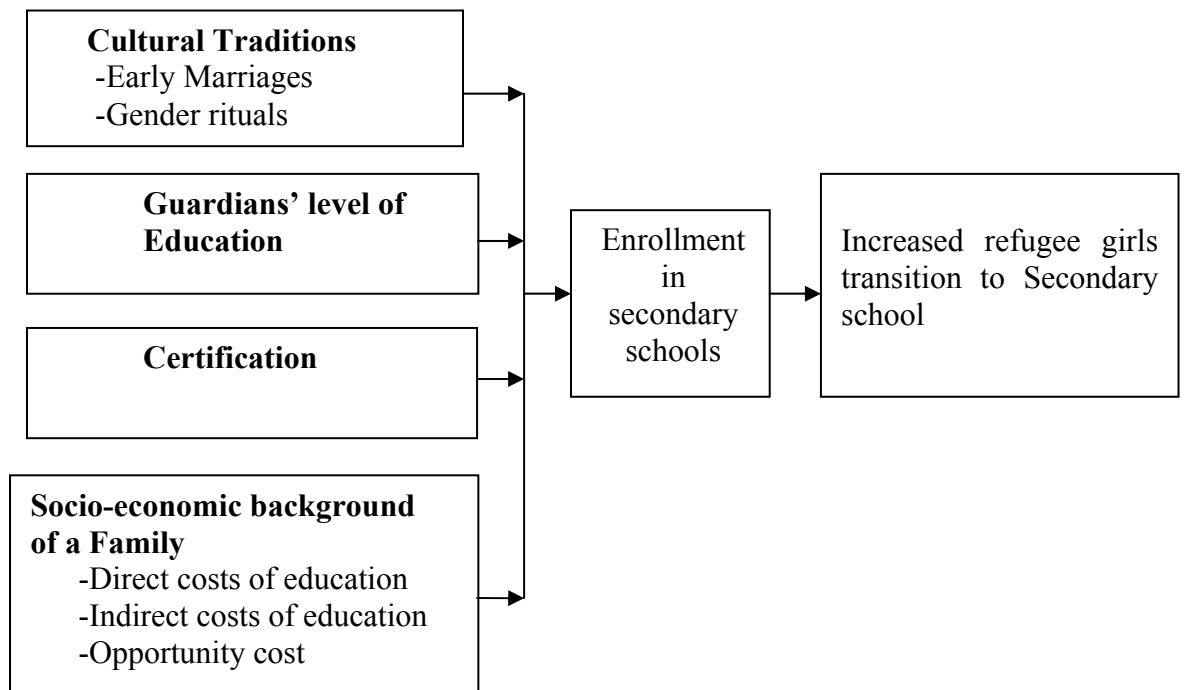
Cultural Traditions
-Early Marriages
-Gender rituals

Guardians' level of Education

Certification

Socio-economic background of a Family
-Direct costs of education
-Indirect costs of education
-Opportunity cost

Enrollment in secondary schools

Increased refugee girls transition to Secondary school